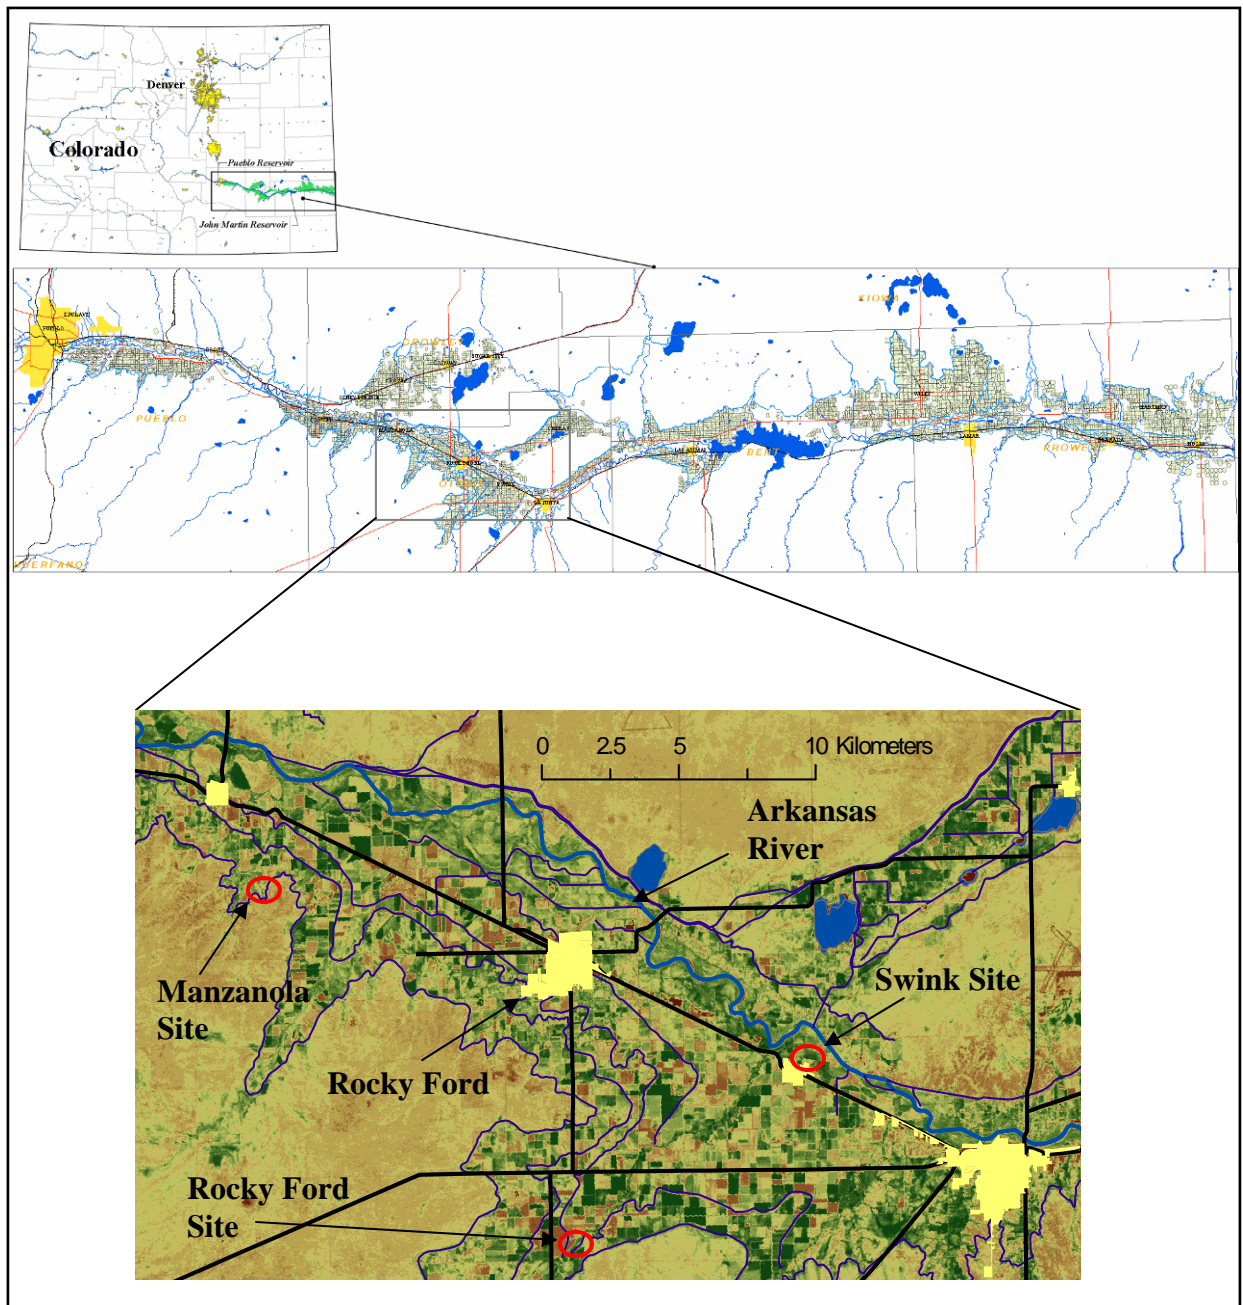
Denver

Colorado

Pueblo Reservoir

John Martin Reservoir

KIOWA

CROWLEY

PUEBLO

OTERO

BENT

PROWERS

HUERFANO

0 2.5 5 10 Kilometers

Arkansas River

Manzanola Site

Swink Site

Rocky Ford

Rocky Ford Site